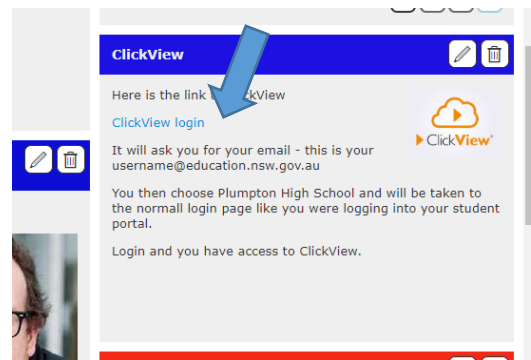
ClickView

Here is the link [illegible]ckView

ClickView login

It will ask you for your email - this is your username@education.nsw.gov.au

You then choose Plumpton High School and will be taken to the normall login page like you were logging into your student portal.

Login and you have access to ClickView.

ClickView